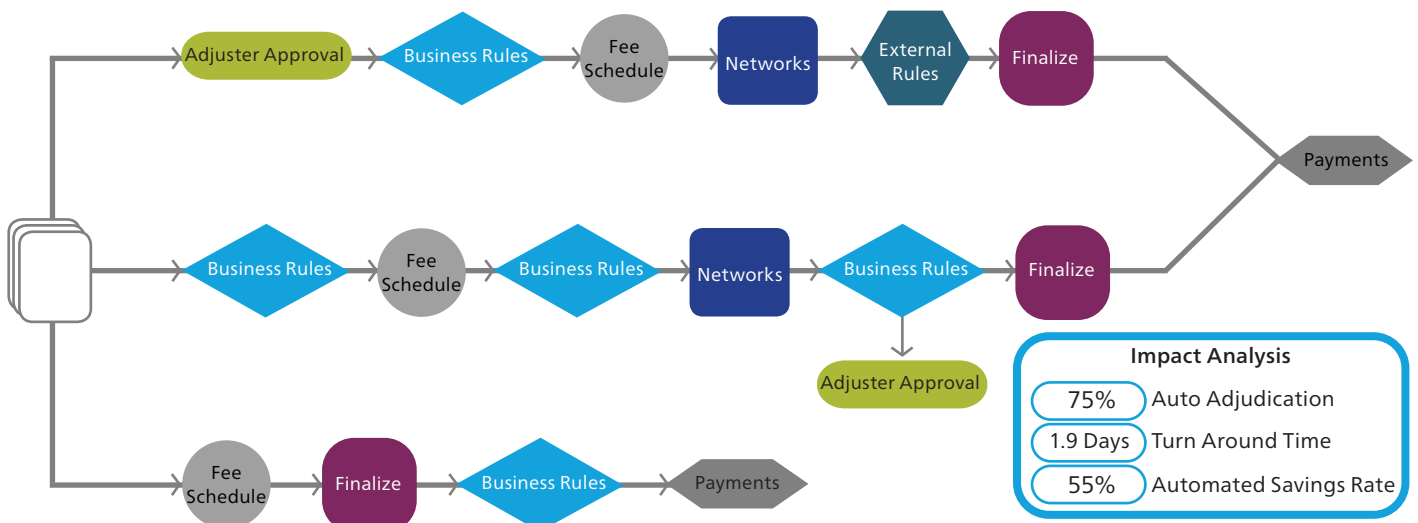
Adjuster Approval

Business Rules

Fee Schedule

Networks

External Rules

Finalize

Payments

Business Rules

Fee Schedule

Business Rules

Networks

Business Rules

Finalize

Adjuster Approval

Impact Analysis

75% Auto Adjudication

1.9 Days Turn Around Time

55% Automated Savings Rate

Fee Schedule

Finalize

Business Rules

Payments